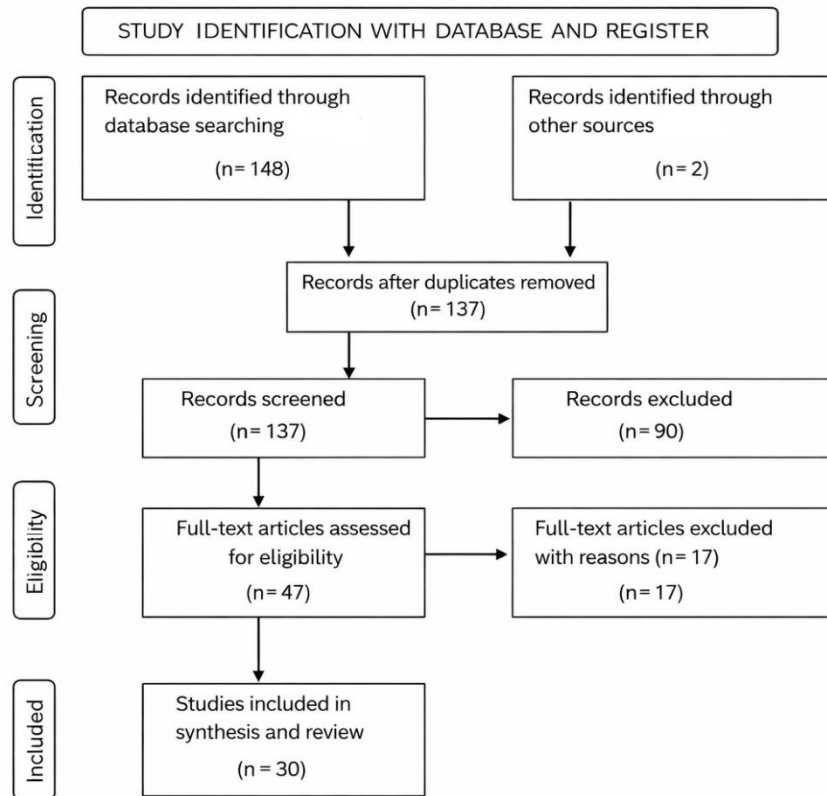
STUDY IDENTIFICATION WITH DATABASE AND REGISTER

Identification

Records identified through database searching

(n= 148)

Records identified through other sources

(n= 2)

Records after duplicates removed
(n= 137)

Screening

Records screened
(n= 137)

Records excluded
(n= 90)

Eligibility

Full-text articles assessed for eligibility
(n= 47)

Full-text articles excluded with reasons (n= 17)
(n= 17)

Included

Studies included in synthesis and review
(n = 30)